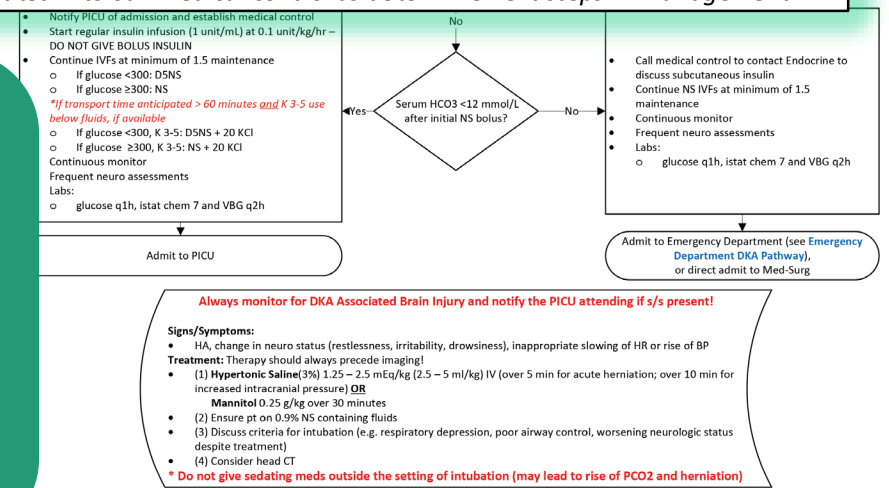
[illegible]

No

• Notify PICU of admission and establish medical control
• Start regular insulin infusion (1 unit/mL) at 0.1 unit/kg/hr – DO NOT GIVE BOLUS INSULIN
• Continue IVFs at minimum of 1.5 maintenance
o If glucose <300: D5NS
o If glucose ≥300: NS
*If transport time anticipated > 60 minutes and K 3-5 use below fluids, if available
o If glucose <300, K 3-5: D5NS + 20 KCl
o If glucose ≥300, K 3-5: NS + 20 KCl
Continuous monitor
Frequent neuro assessments
Labs:
o glucose q1h, istat chem 7 and VBG q2h

Yes

Serum HCO3 <12 mmol/L after initial NS bolus?

No

• Call medical control to contact Endocrine to discuss subcutaneous insulin
• Continue NS IVFs at minimum of 1.5 maintenance
• Continuous monitor
• Frequent neuro assessments
• Labs:
o glucose q1h, istat chem 7 and VBG q2h

Admit to PICU

Admit to Emergency Department (see Emergency Department DKA Pathway), or direct admit to Med-Surg

Always monitor for DKA Associated Brain Injury and notify the PICU attending if s/s present!

Signs/Symptoms:
• HA, change in neuro status (restlessness, irritability, drowsiness), inappropriate slowing of HR or rise of BP
Treatment: Therapy should always precede imaging!
• (1) Hypertonic Saline(3%) 1.25 – 2.5 mEq/kg (2.5 – 5 ml/kg) IV (over 5 min for acute herniation; over 10 min for increased intracranial pressure) OR
Mannitol 0.25 g/kg over 30 minutes
• (2) Ensure pt on 0.9% NS containing fluids
• (3) Discuss criteria for intubation (e.g. respiratory depression, poor airway control, worsening neurologic status despite treatment)
• (4) Consider head CT
* Do not give sedating meds outside the setting of intubation (may lead to rise of PCO2 and herniation)